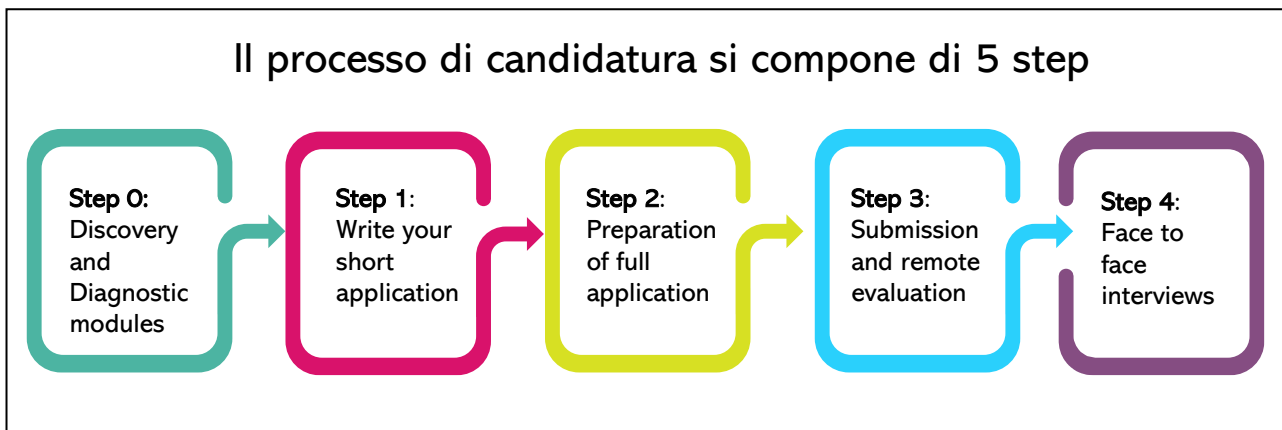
Il processo di candidatura si compone di 5 step

Step 0: Discovery and Diagnostic modules

Step 1: Write your short application

Step 2: Preparation of full application

Step 3: Submission and remote evaluation

Step 4: Face to face interviews